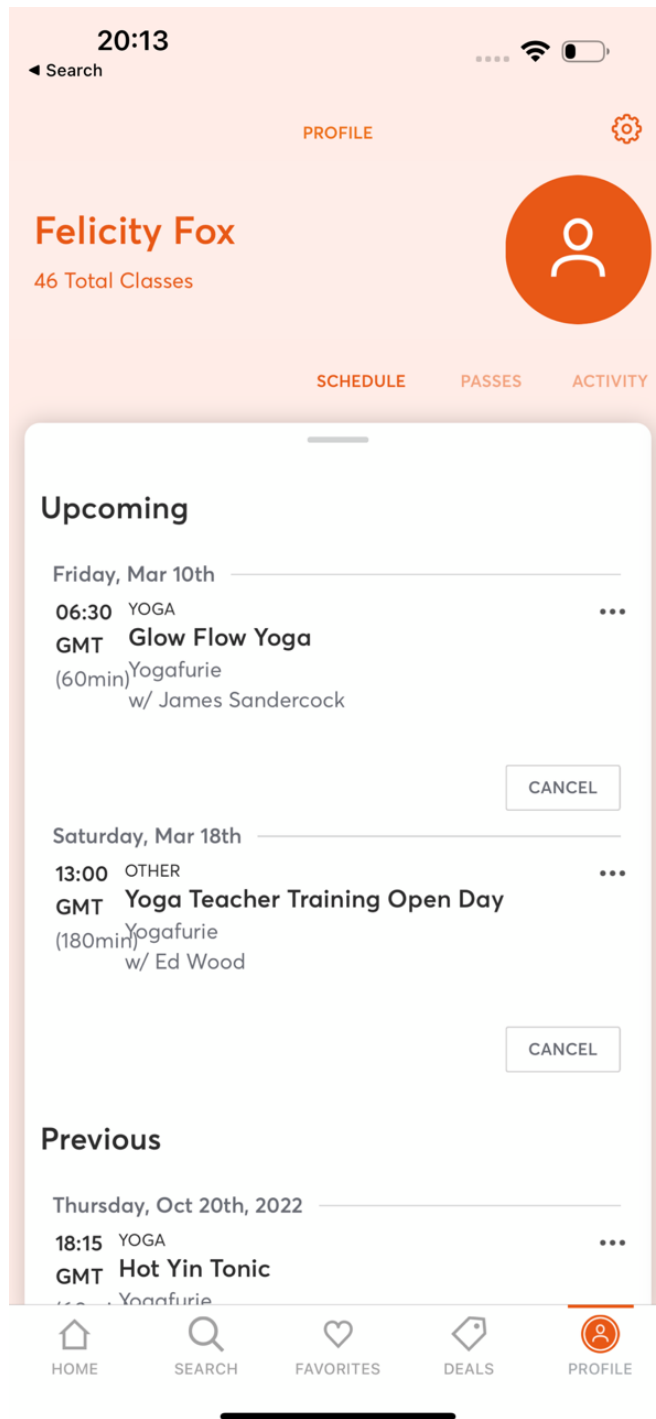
20:13
◀ Search

PROFILE

Felicity Fox
46 Total Classes

SCHEDULE PASSES ACTIVITY

Upcoming

Friday, Mar 10th

06:30 GMT (60min)
YOGA
Glow Flow Yoga
Yogafurie
w/ James Sandercock

CANCEL

Saturday, Mar 18th

13:00 GMT (180min)
OTHER
Yoga Teacher Training Open Day
Yogafurie
w/ Ed Wood

CANCEL

Previous

Thursday, Oct 20th, 2022

18:15 GMT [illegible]
YOGA
Hot Yin Tonic
Yogafurie

HOME SEARCH FAVORITES DEALS PROFILE